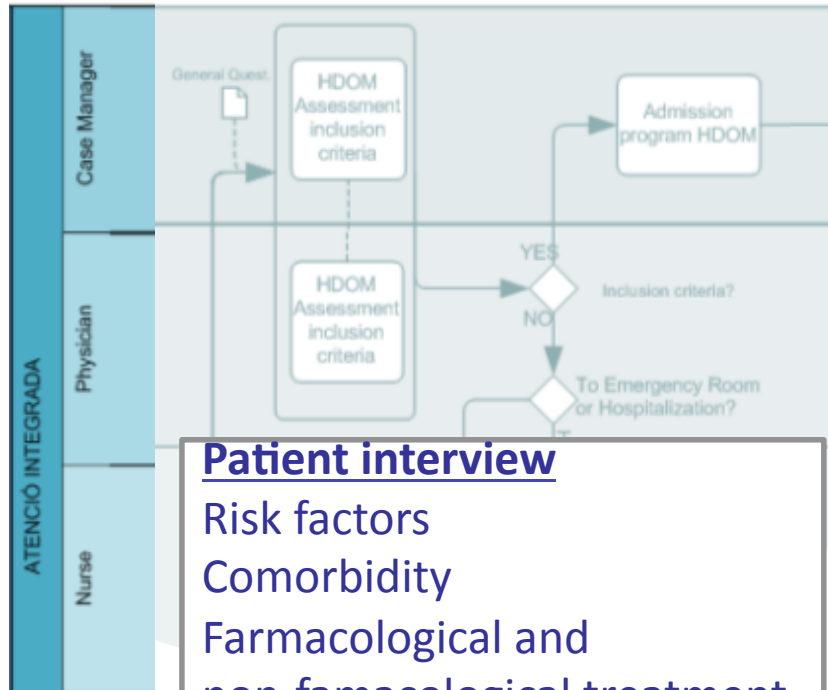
ATENCIÓ INTEGRADA

Case Manager

Physician

Nurse

General Quest

HDOM Assessment inclusion criteria

Admission program HDOM

HDOM Assessment inclusion criteria

YES

Inclusion criteria?

NO

To Emergency Room or Hospitalization?

**Patient interview**
Risk factors
Comorbidity
Farmacological and
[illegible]